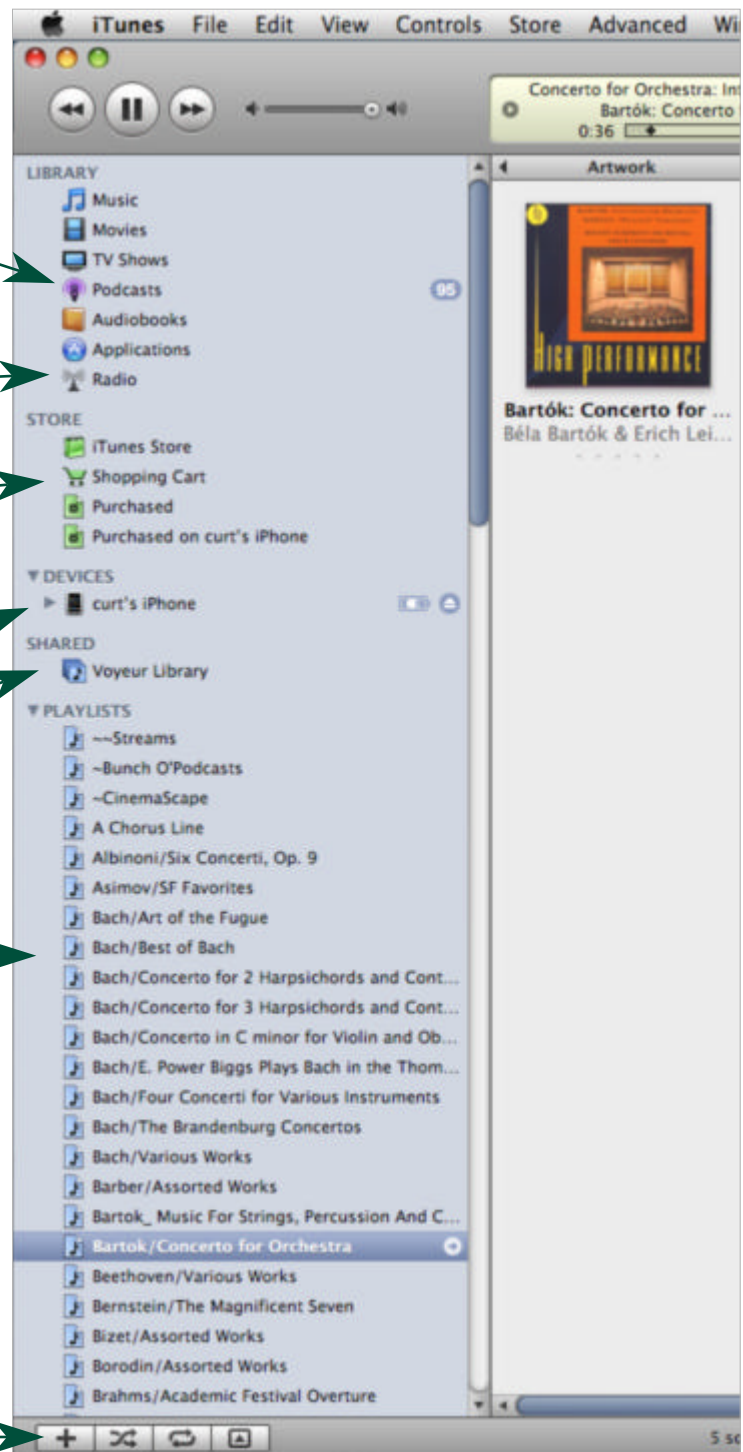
iTunes File Edit View Controls Store Advanced Wi

Concerto for Orchestra: Int
Bartók: Concerto
0:36

LIBRARY
Music
Movies
TV Shows
Podcasts 95
Audiobooks
Applications
Radio

STORE
iTunes Store
Shopping Cart
Purchased
Purchased on curt's iPhone

DEVICES
curt's iPhone

SHARED
Voyeur Library

PLAYLISTS
~~Streams
~Bunch O'Podcasts
~CinemaScape
A Chorus Line
Albinoni/Six Concerti, Op. 9
Asimov/SF Favorites
Bach/Art of the Fugue
Bach/Best of Bach
Bach/Concerto for 2 Harpsichords and Cont...
Bach/Concerto for 3 Harpsichords and Cont...
Bach/Concerto in C minor for Violin and Ob...
Bach/E. Power Biggs Plays Bach in the Thom...
Bach/Four Concerti for Various Instruments
Bach/The Brandenburg Concertos
Bach/Various Works
Barber/Assorted Works
Bartok_ Music For Strings, Percussion And C...
Bartok/Concerto for Orchestra
Beethoven/Various Works
Bernstein/The Magnificent Seven
Bizet/Assorted Works
Borodin/Assorted Works
Brahms/Academic Festival Overture

Artwork
HIGH PERFORMANCE
Bartók: Concerto for ...
Béla Bartók & Erich Lei...

5 s